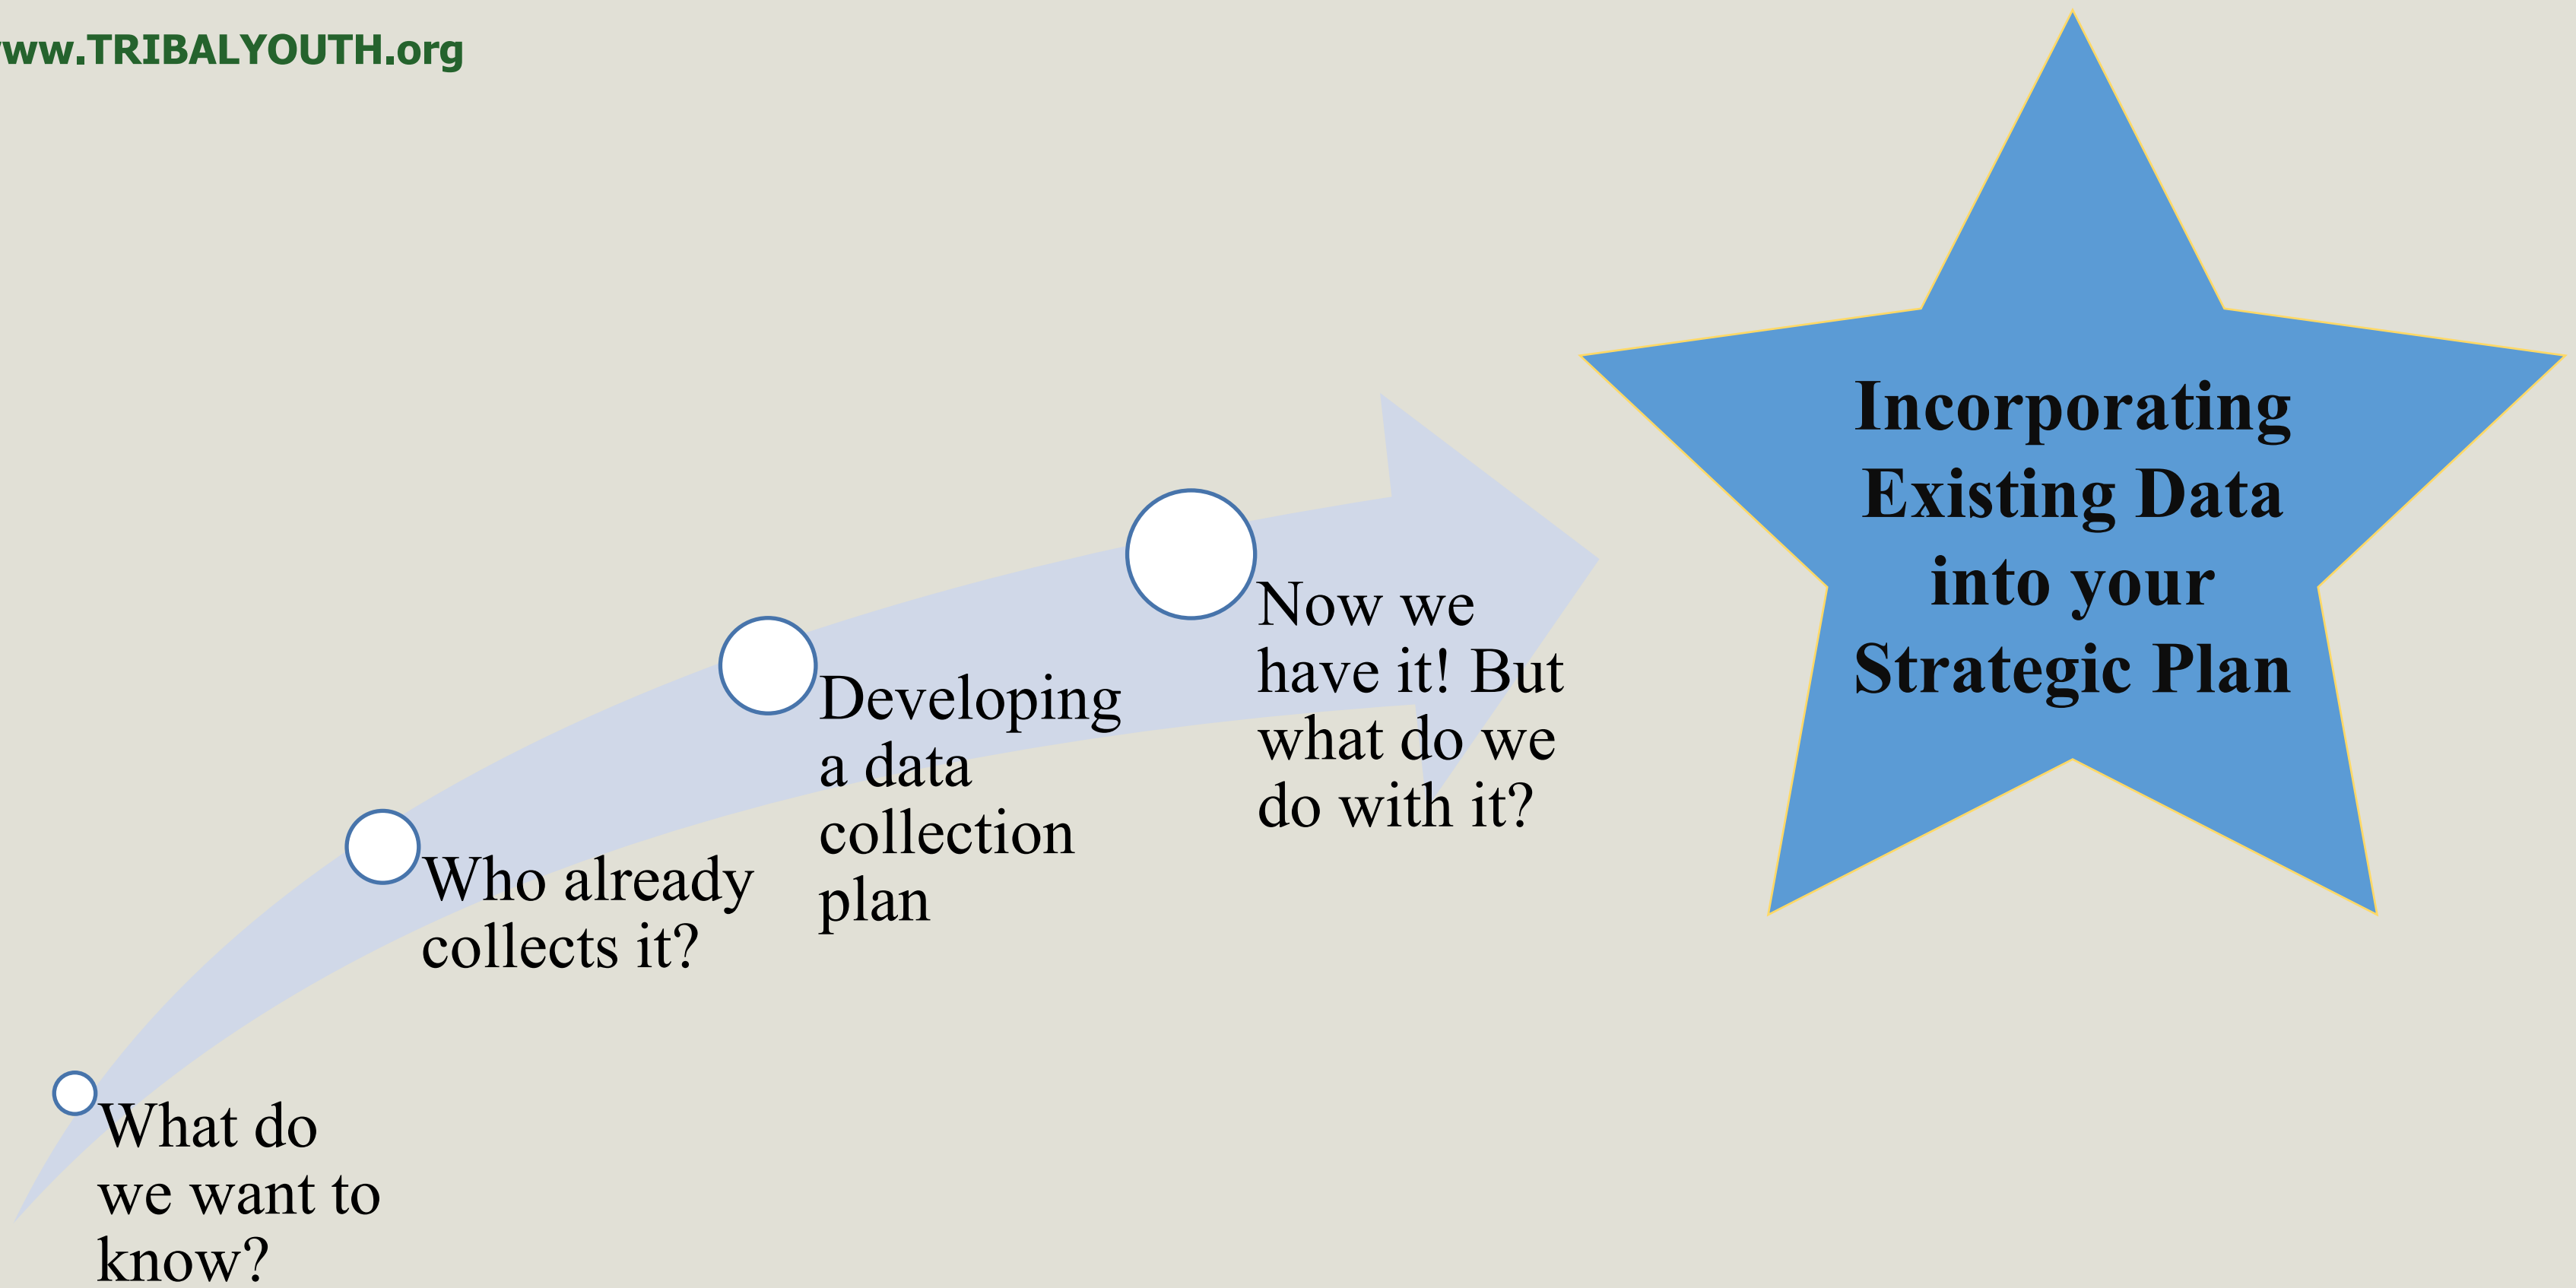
ww.TRIBALYOUTH.org

What do we want to know?

Who already collects it?

Developing a data collection plan

Now we have it! But what do we do with it?

Incorporating Existing Data into your Strategic Plan